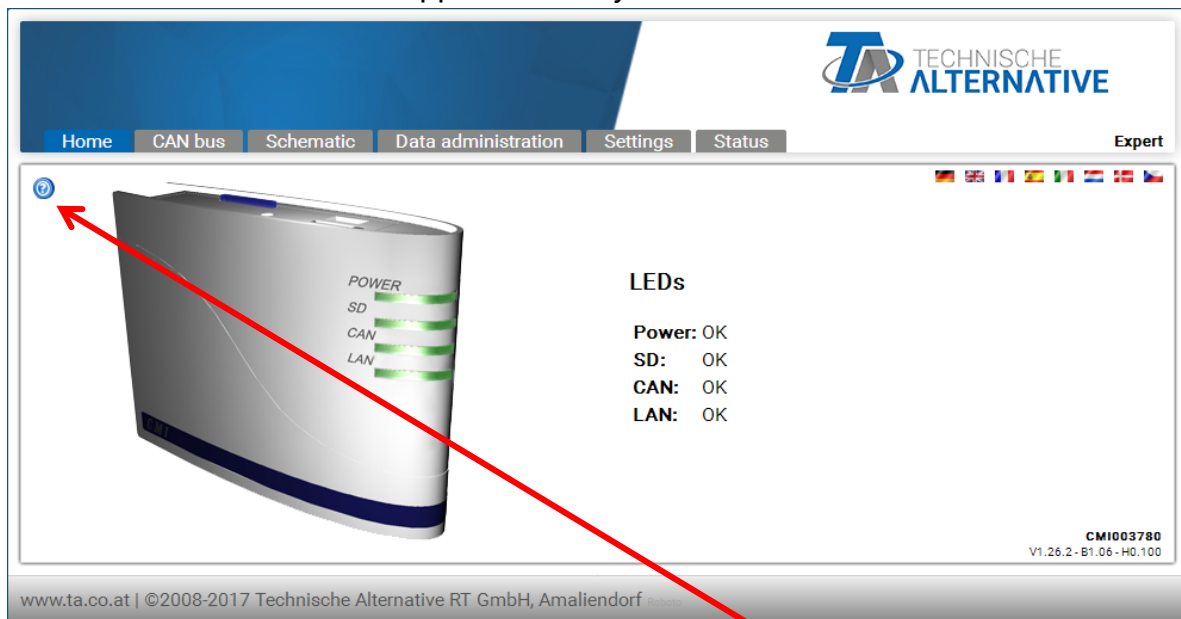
TECHNISCHE ALTERNATIVE

Home
CAN bus
Schematic
Data administration
Settings
Status
Expert

POWER
SD
CAN
LAN

LEDs

Power: OK
SD: OK
CAN: OK
LAN: OK

CMI003780
V1.26.2 - B1.06 - H0.100

www.ta.co.at | ©2008-2017 Technische Alternative RT GmbH, Amaliendorf